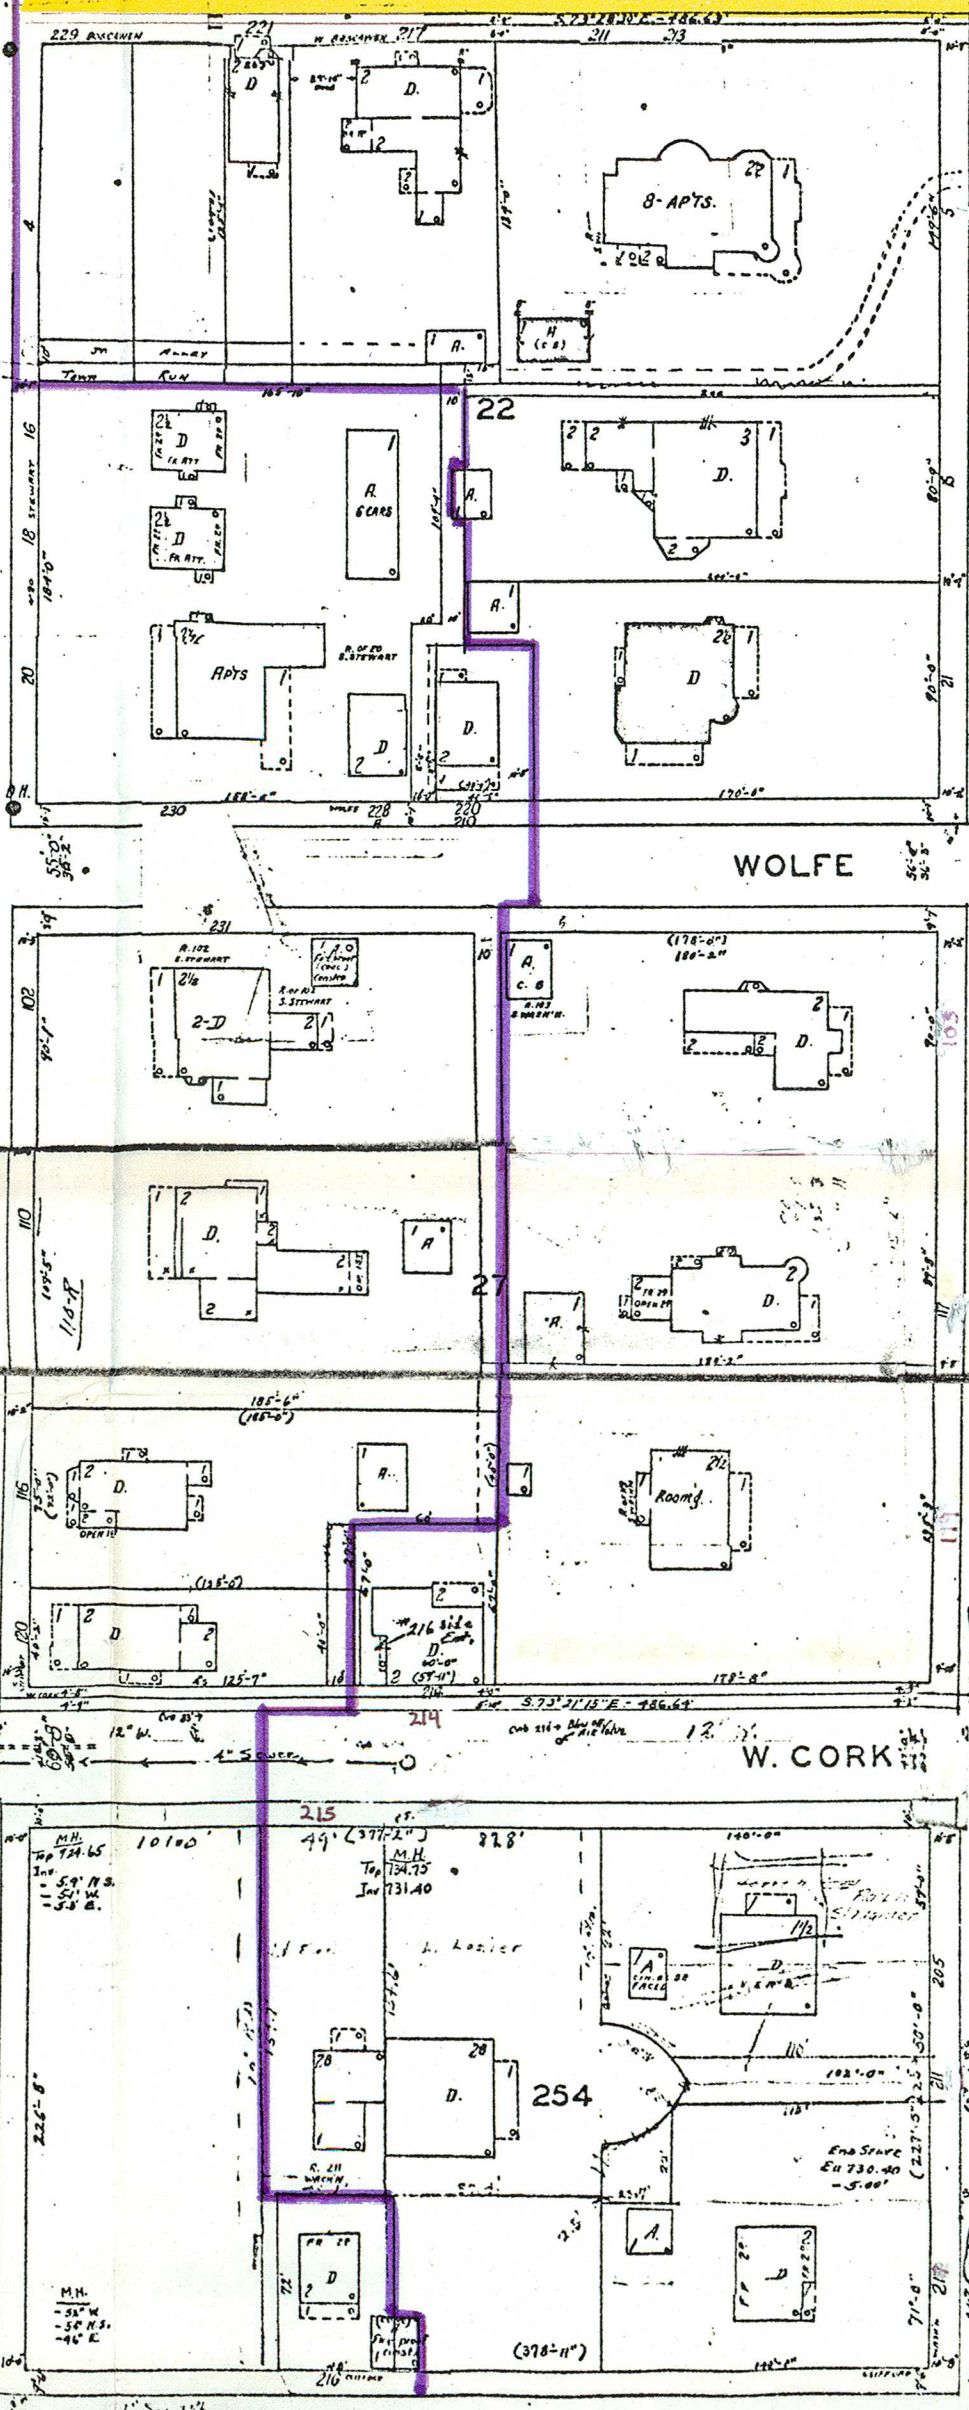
229 BOSCAWEN
221
W BOSCAWEN 217
211
213
S.73°28'20"E.-486.63'
D
D.
2
1
2
1
8-APTS.
22
1
4
H
A.
TOWN RUN
ALLEY
165'-10"
10
22
16
D
2½
FR. ATT.
2
3
1
D.
18 STEWART
D
2½
FR. ATT.
A.
6 CARS
A.
A.
184'-0"
2½
Apts
D
2
1
20
D.
D
2
2
1
80'-0"
90'-0"
21
168'-6"
230
WOLFE 228
220
210
170'-0"
WOLFE
231
2½
2-D
2
1
A.
C.B.
102
2
D.
1
2
10
103
110
D.
2
1
2
A
2
27
A.
D.
2
17
115-R
117
185'-6"
(185'-0")
116
D.
2
1
A.
1
2½
Room'g.
114
(125'-0")
120
1
2
D
2
216 Side Ent.
D
2
18
125'-7"
214
178'-8"
S.73°31'15"E.-486.64'
214
12" W.
4" Sewer
W. CORK
215
M.H.
Top 734.65
Inv.
-5.9' N.S.
-5.1' W.
-5.8' E.
101.00'
49' (377'-2")
82.8'
M.H.
Top 734.75
Inv 731.40
140'-0"
L. Lozier
1½
D.
A
205
2B
2B
D.
254
211
226'-8"
C. 211
WASH'N.
End Sewer
Ev 730.40
-5.00'
A
D
D
217
M.H.
-5.2' W
-5.8' N.S.
-4.6' E.
(378'-11")
210